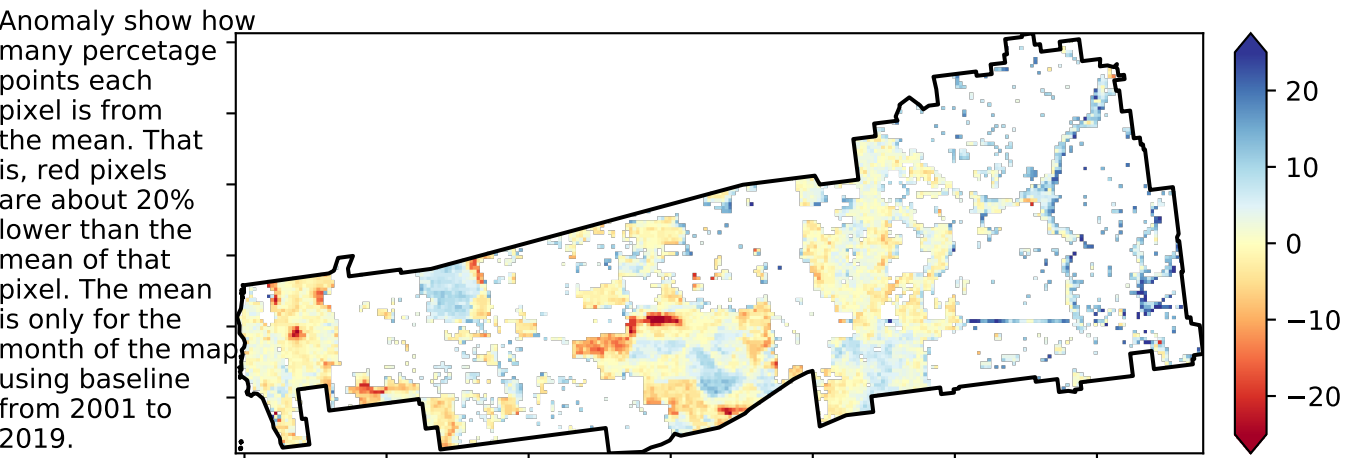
Anomaly show how many percetage points each pixel is from the mean. That is, red pixels are about 20% lower than the mean of that pixel. The mean is only for the month of the map using baseline from 2001 to 2019.

20
10
0
−10
−20